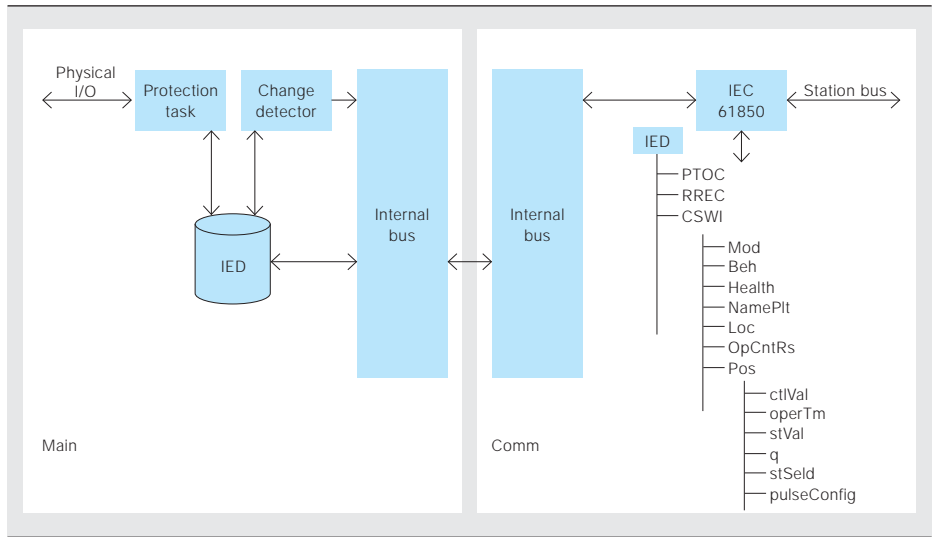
Physical I/O

Protection task

Change detector

IED

Internal bus

Main

Internal bus

IEC 61850

Station bus

IED
PTOC
RREC
CSWI
Mod
Beh
Health
NamePlt
Loc
OpCntRs
Pos
ctlVal
operTm
stVal
q
stSeld
pulseConfig

Comm